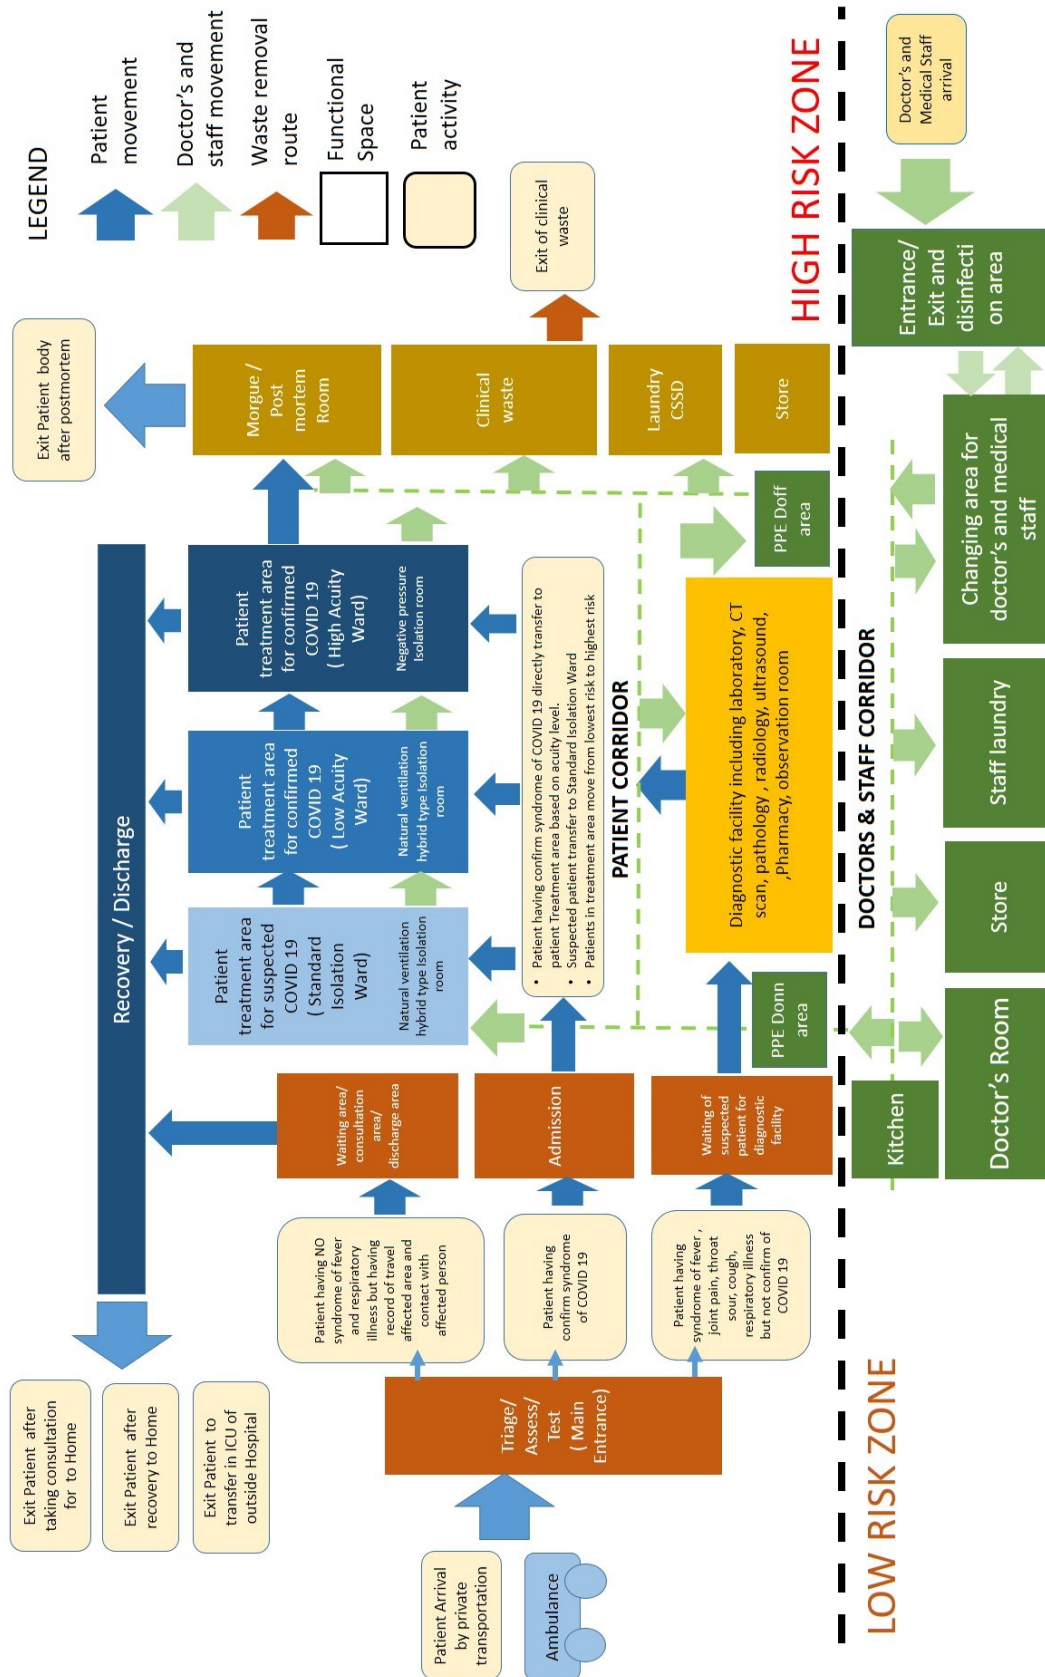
LEGEND

Patient movement

Doctor's and staff movement

Waste removal route

Functional Space

Patient activity

HIGH RISK ZONE

Doctor's and Medical Staff arrival

Exit Patient body after postmortem

Morgue / Post mortem Room

Clinical waste

Exit of clinical waste

Laundry CSSD

Store

Entrance/ Exit and disinfection area

Changing area for doctor's and medical staff

PPE Doff area

Recovery / Discharge

Patient treatment area for confirmed COVID 19 ( High Acuity Ward)

Negative pressure Isolation room

Patient treatment area for confirmed COVID 19 ( Low Acuity Ward)

Natural ventilation hybrid type Isolation room

Patient treatment area for suspected COVID 19 ( Standard Isolation Ward)

Natural ventilation hybrid type Isolation room

• Patient having confirm syndrome of COVID 19 directly transfer to patient Treatment area based on acuity level.
• Suspected patient transfer to Standard Isolation Ward
• Patients in treatment area move from lowest risk to highest risk

PATIENT CORRIDOR

Diagnostic facility including laboratory, CT scan, pathology , radiology, ultrasound, ,Pharmacy, observation room

DOCTORS & STAFF CORRIDOR

Staff laundry

Store

PPE Donn area

Doctor's Room

Kitchen

Waiting area/ consultation area/ discharge area

Admission

Waiting of suspected patient for diagnostic facility

Patient having NO syndrome of fever and respiratory illness but having record of travel affected area and contact with affected person

Patient having confirm syndrome of COVID 19

Patient having syndrome of fever , joint pain, throat sour, cough, respiratory illness but not confirm of COVID 19

Triage/ Assess/ Test ( Main Entrance)

Exit Patient after taking consultation for to Home

Exit Patient after recovery to Home

Exit Patient to transfer in ICU of outside Hospital

Patient Arrival by private transportation

Ambulance

LOW RISK ZONE